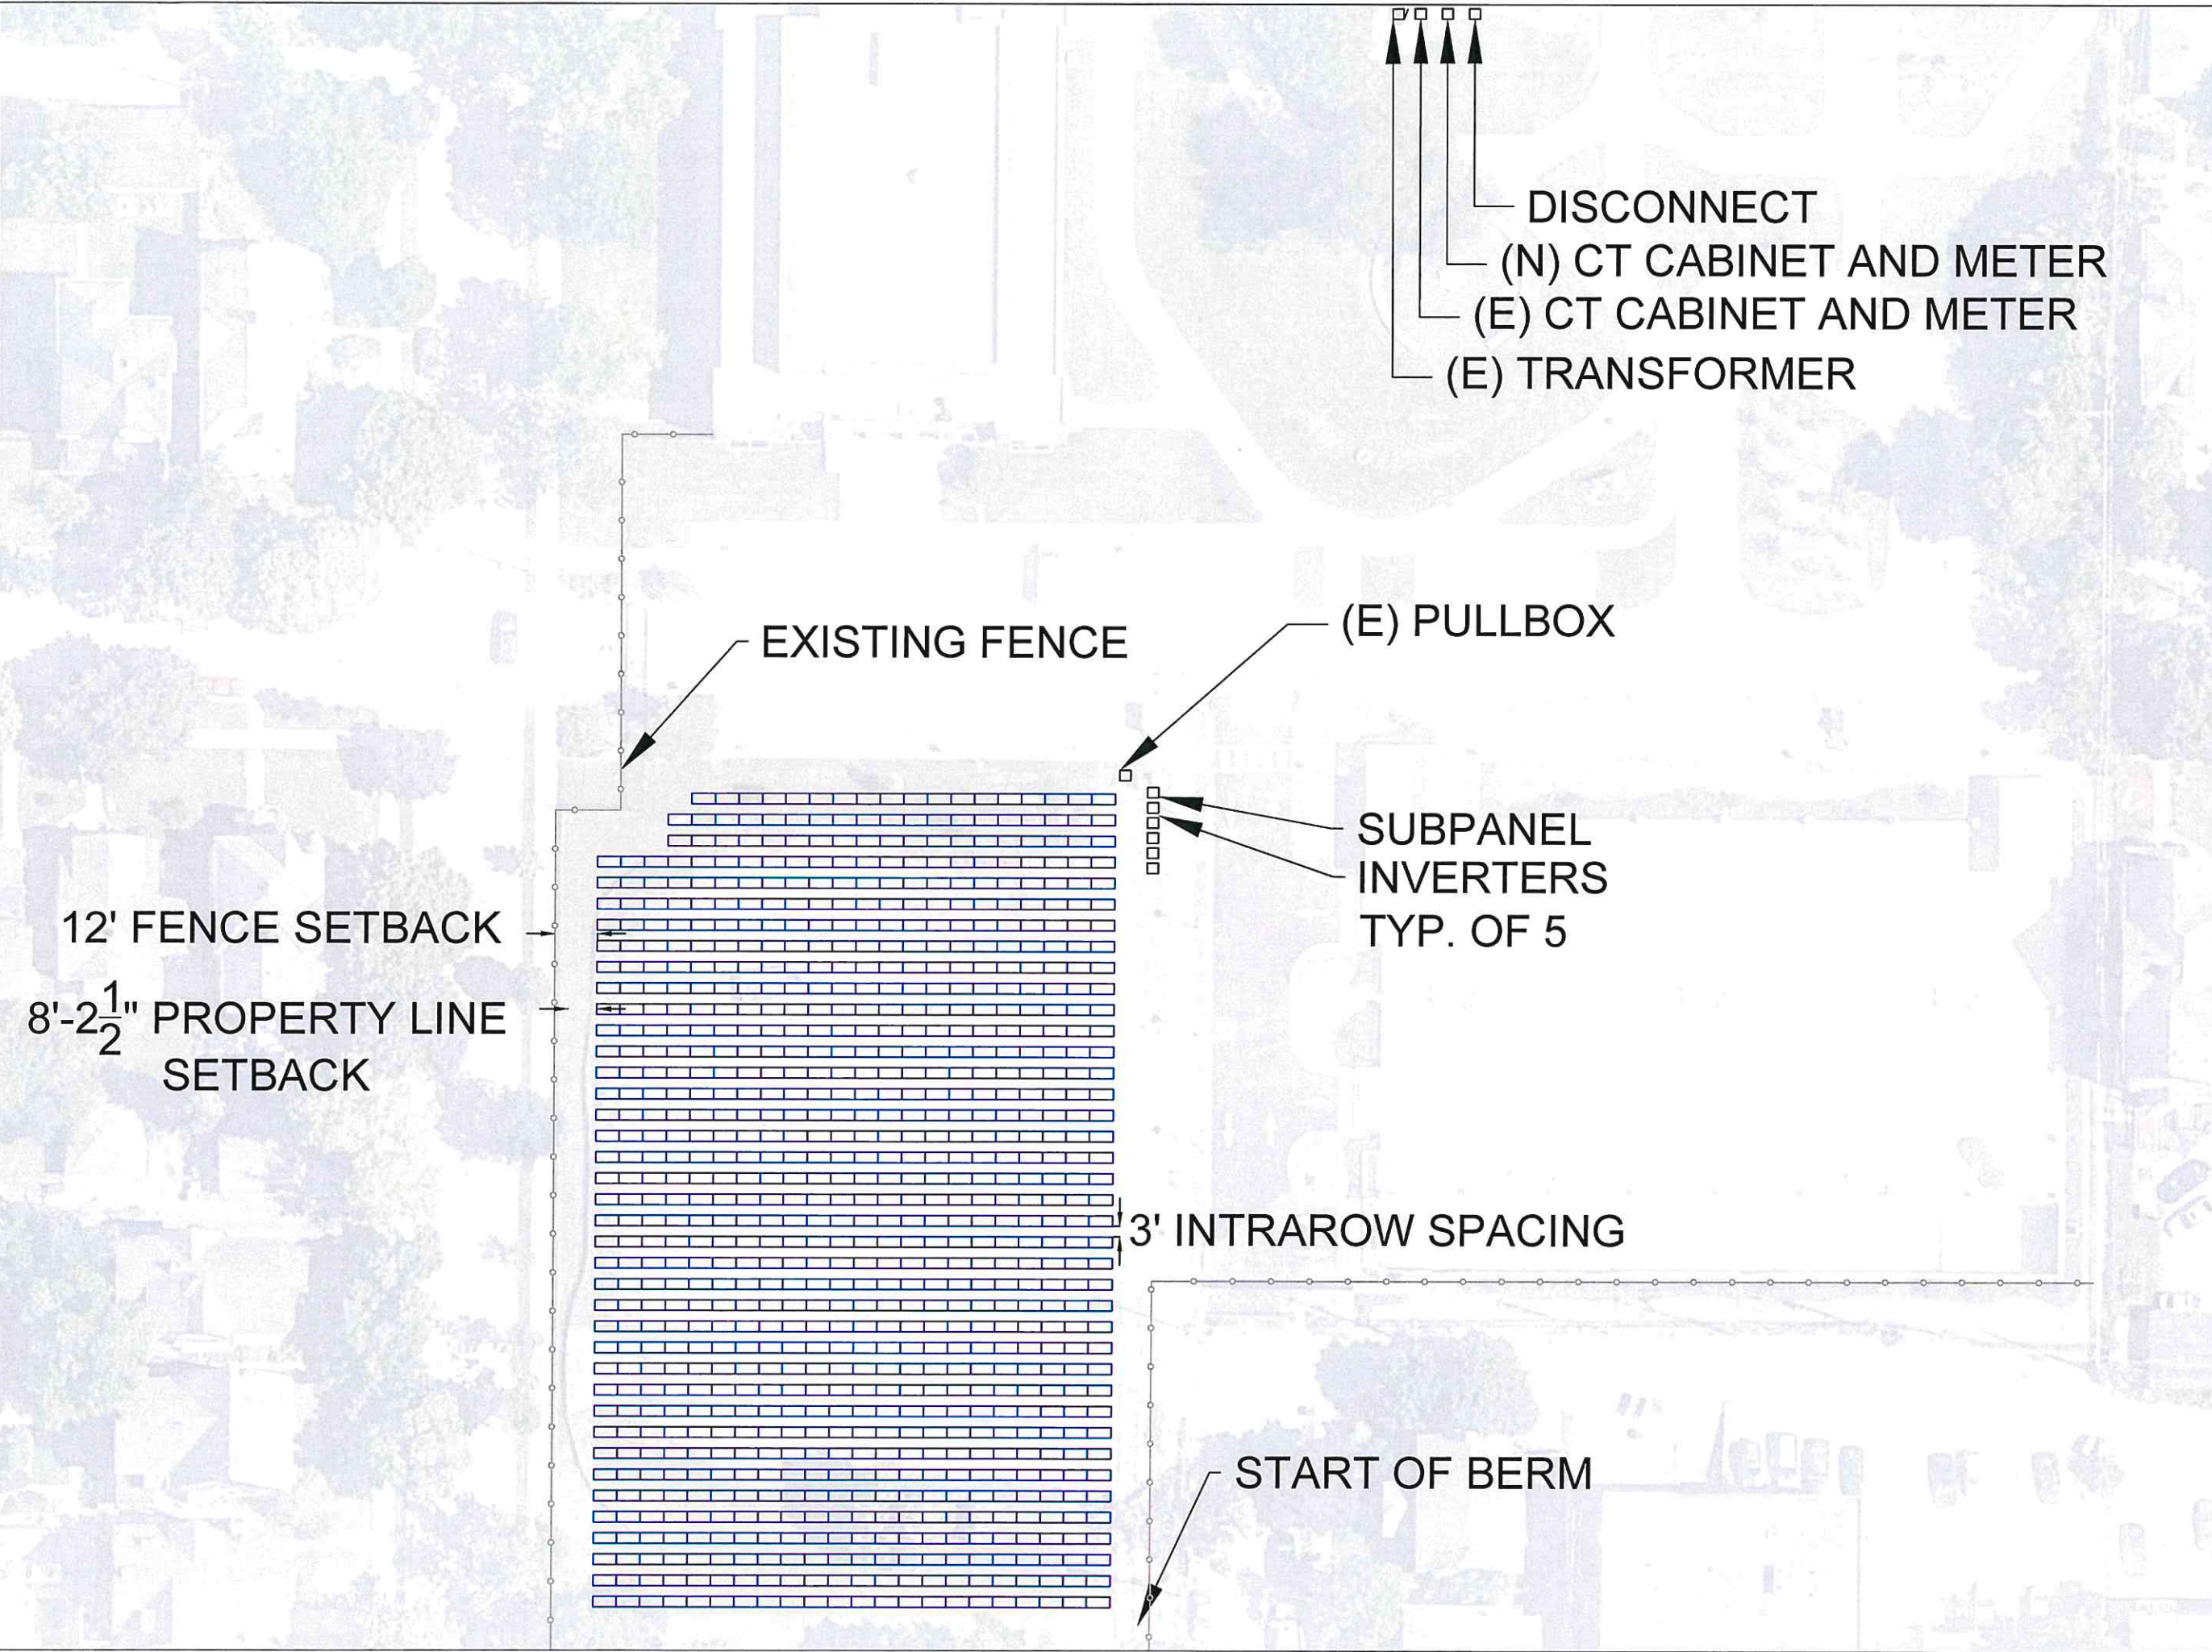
DISCONNECT
(N) CT CABINET AND METER
(E) CT CABINET AND METER
(E) TRANSFORMER

EXISTING FENCE

(E) PULLBOX

SUBPANEL
INVERTERS
TYP. OF 5

12' FENCE SETBACK

8'-2$\frac{1}{2}$" PROPERTY LINE SETBACK

3' INTRAROW SPACING

START OF BERM